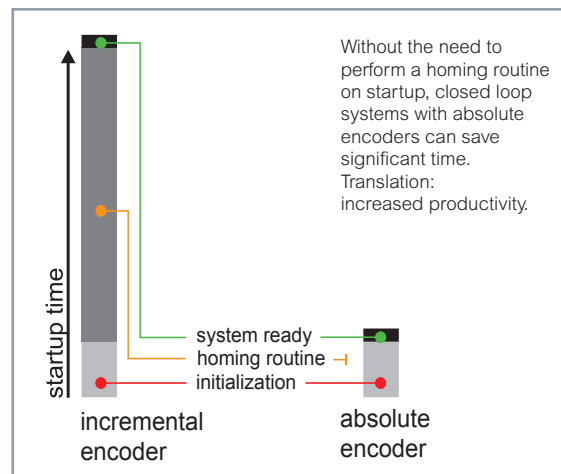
Without the need to perform a homing routine on startup, closed loop systems with absolute encoders can save significant time. Translation: increased productivity.

startup time

system ready

homing routine

initialization

incremental encoder

absolute encoder